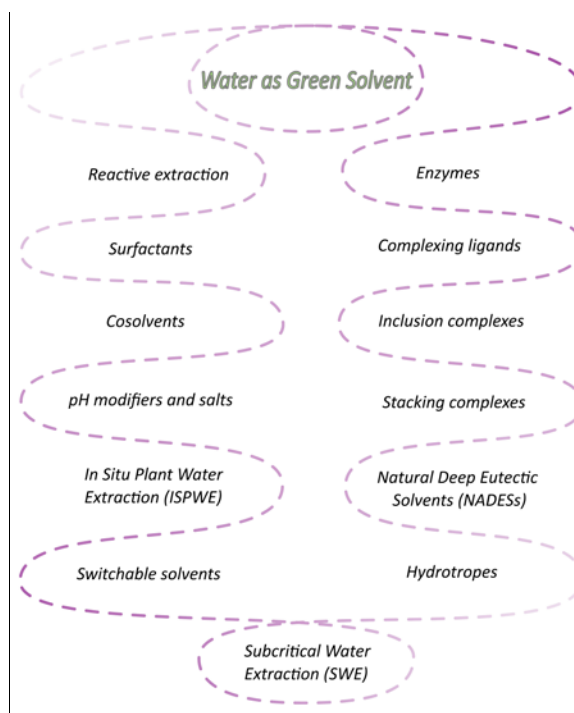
Water as Green Solvent

Reactive extraction

Surfactants

Cosolvents

pH modifiers and salts

In Situ Plant Water Extraction (ISPWE)

Switchable solvents

Enzymes

Complexing ligands

Inclusion complexes

Stacking complexes

Natural Deep Eutectic Solvents (NADESs)

Hydrotropes

Subcritical Water Extraction (SWE)